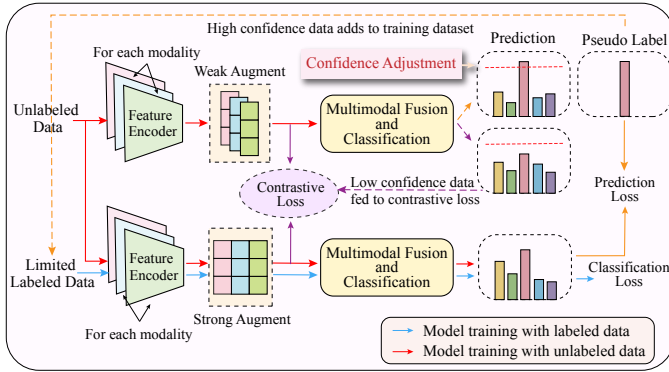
High confidence data adds to training dataset

For each modality

Confidence Adjustment

Prediction

Pseudo Label

Weak Augment

Unlabeled Data

Feature Encoder

Multimodal Fusion and Classification

Contrastive Loss

Low confidence data fed to contrastive loss

Prediction Loss

Limited Labeled Data

Feature Encoder

Multimodal Fusion and Classification

Classification Loss

For each modality

Strong Augment

Model training with labeled data

Model training with unlabeled data